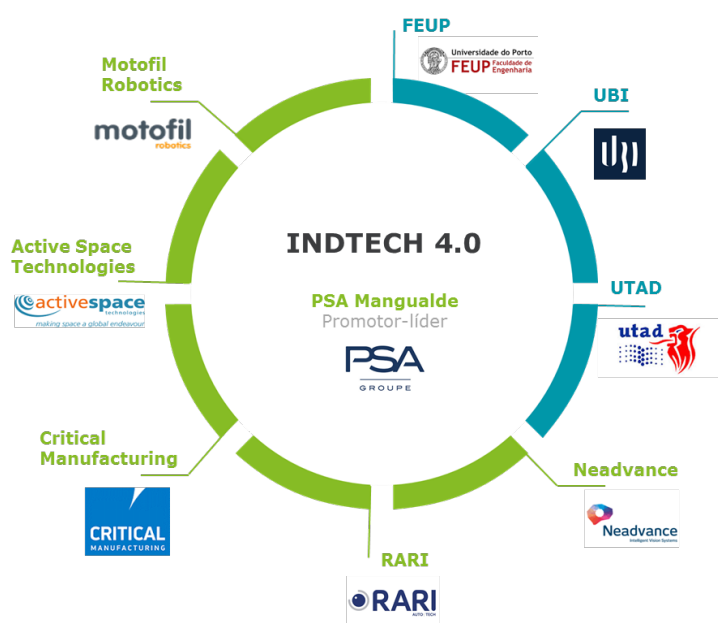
FEUP

Universidade do Porto
FEUP Faculdade de Engenharia

UBI

UTAD

utad

Neadvance

Neadvance
Intelligent Vision Systems

RARI

RARI
AUTO TECH

Critical Manufacturing

CRITICAL
MANUFACTURING

Active Space Technologies

activespace
technologies
making space a global endeavour

Motofil Robotics

motofil
robotics

INDTECH 4.0

PSA Mangualde
Promotor-líder

PSA
GROUPE